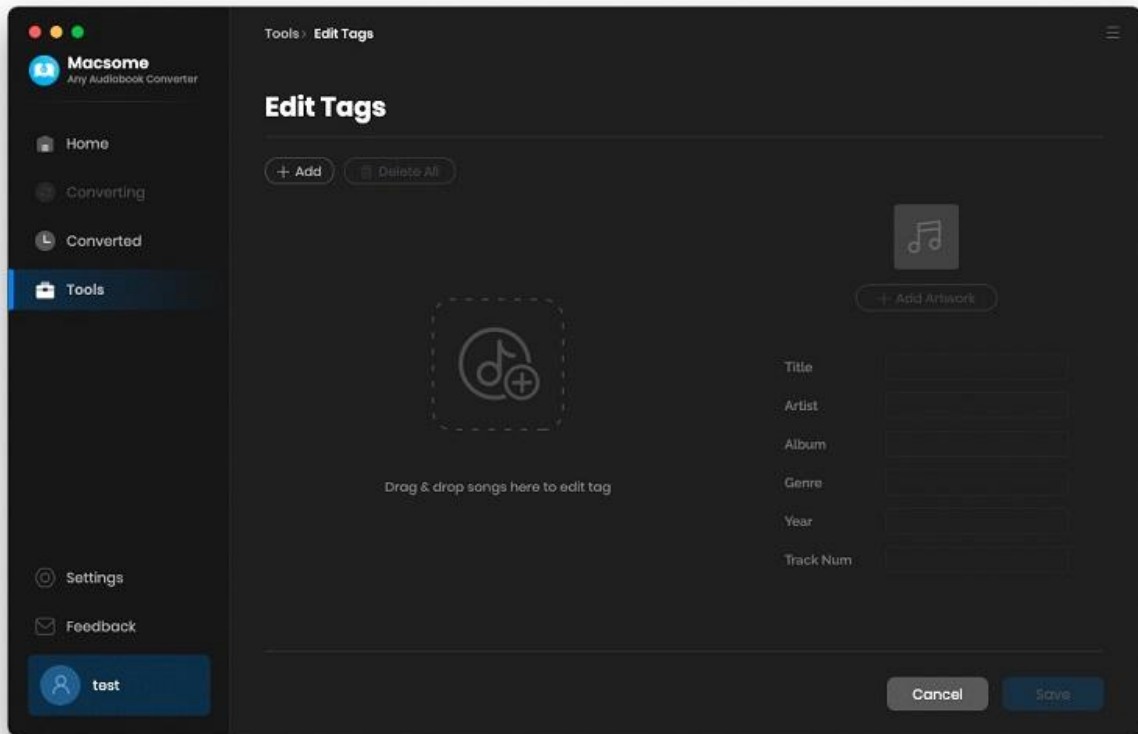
Macsome
Any Audiobook Converter

Home
Converting
Converted
Tools

Settings
Feedback
test

Tools › Edit Tags

Edit Tags

+ Add
Delete All

+ Add Artwork

Title
Artist
Album
Genre
Year
Track Num

Drag & drop songs here to edit tag

Cancel
Save